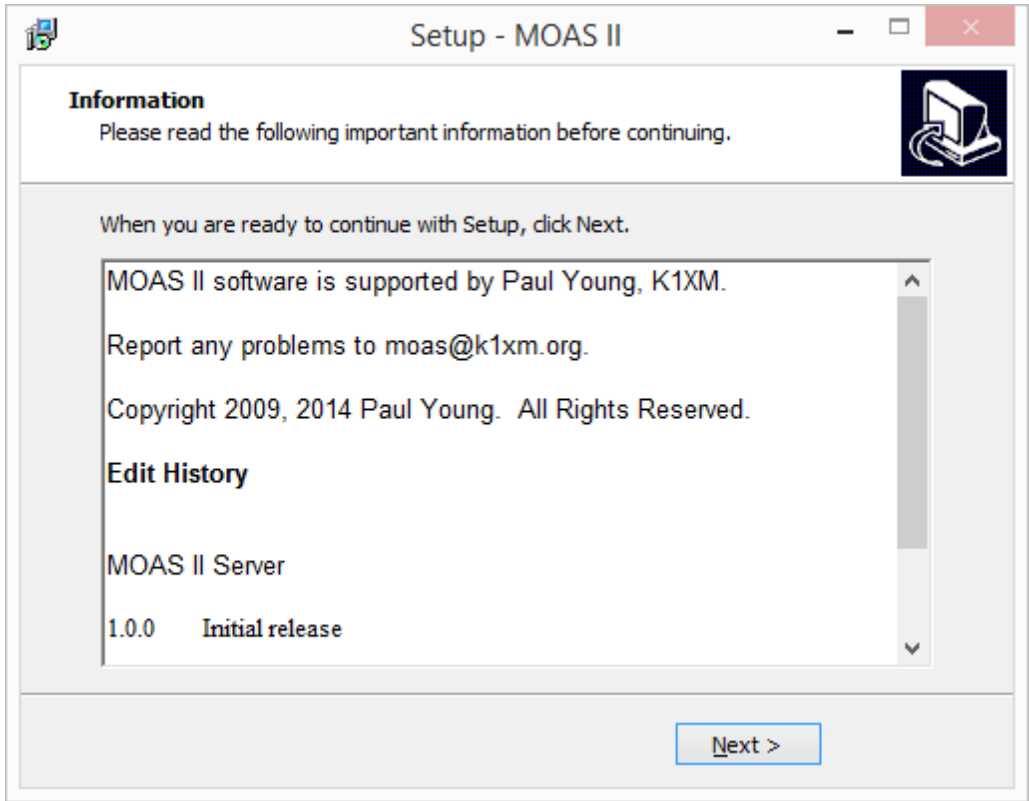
Setup - MOAS II

Information
Please read the following important information before continuing.

When you are ready to continue with Setup, click Next.

MOAS II software is supported by Paul Young, K1XM.

Report any problems to moas@k1xm.org.

Copyright 2009, 2014 Paul Young. All Rights Reserved.

Edit History

MOAS II Server

1.0.0 Initial release

Next >